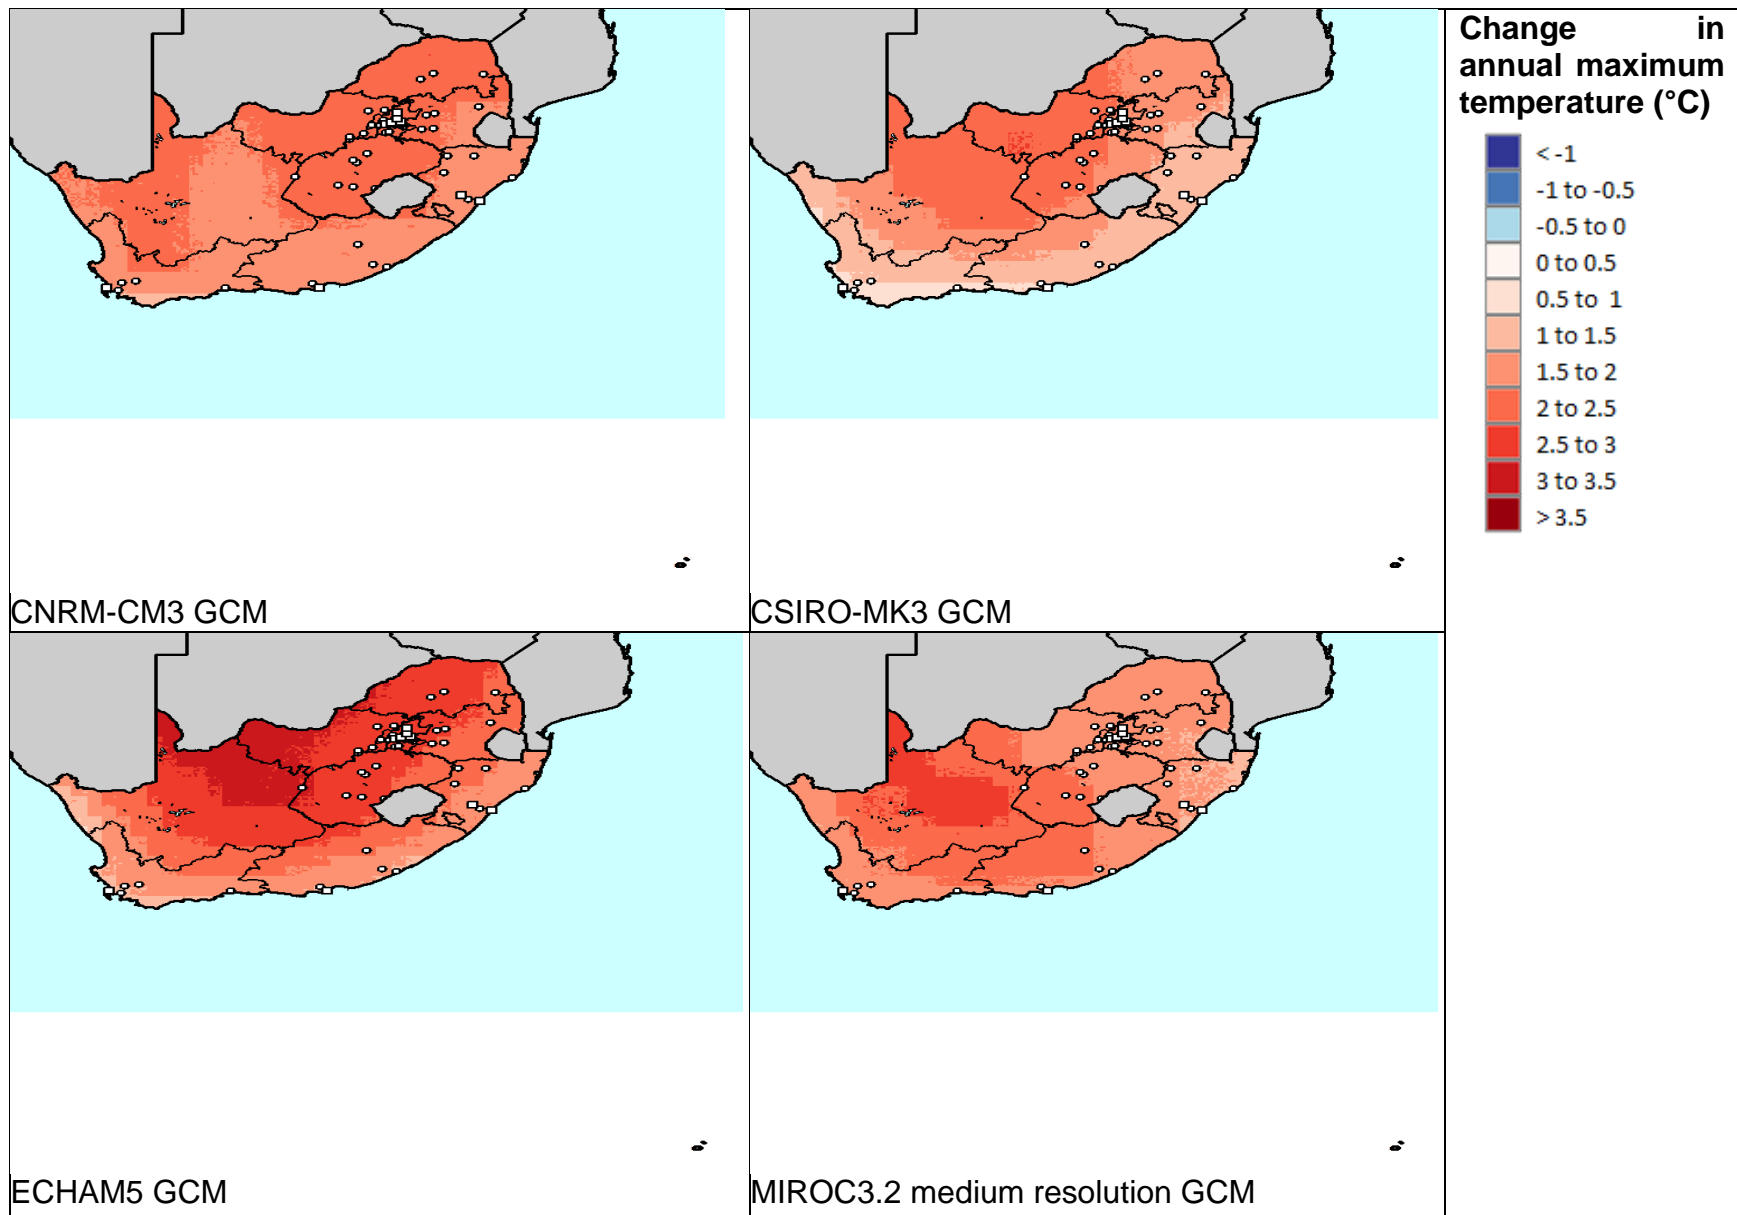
| | | Change in annual maximum temperature (°C) |
|---|---|---|
| CNRM-CM3 GCM | CSIRO-MK3 GCM | < -1<br>-1 to -0.5<br>-0.5 to 0<br>0 to 0.5<br>0.5 to 1<br>1 to 1.5<br>1.5 to 2<br>2 to 2.5<br>2.5 to 3<br>3 to 3.5<br>> 3.5 |
| ECHAM5 GCM | MIROC3.2 medium resolution GCM | |